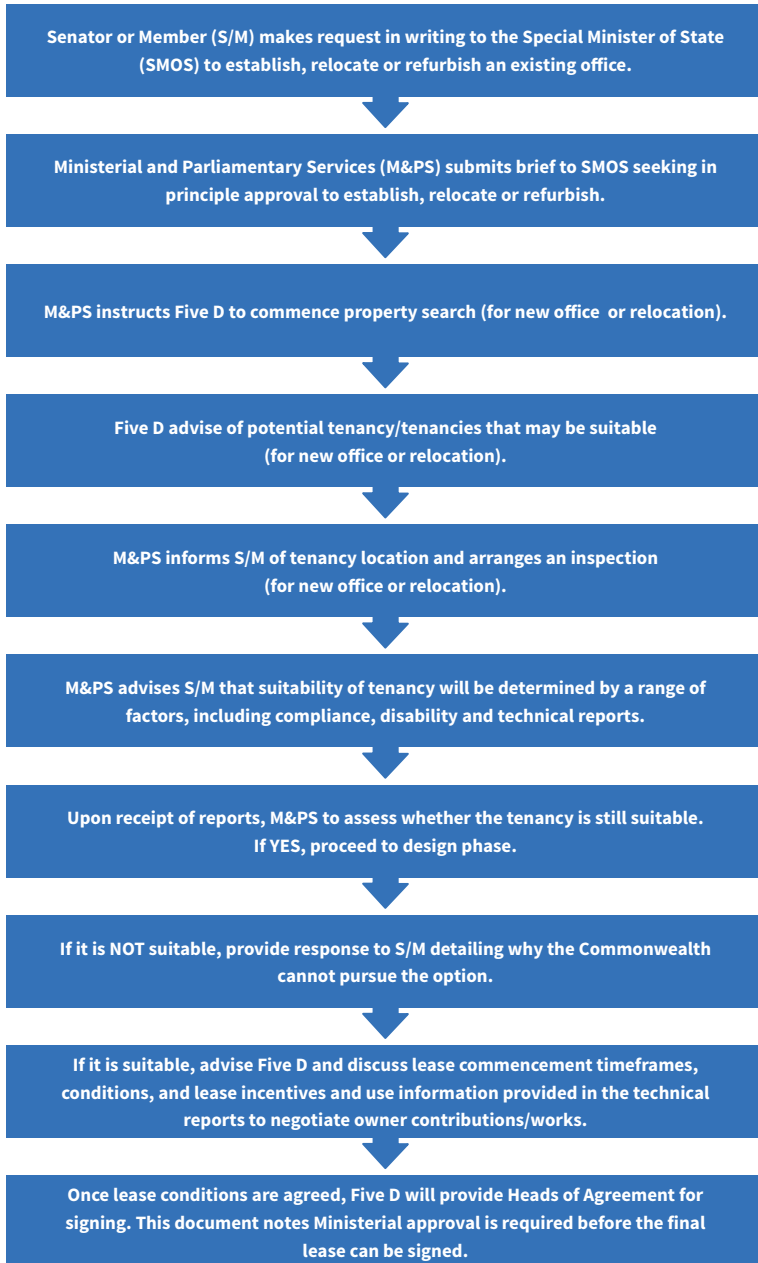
Senator or Member (S/M) makes request in writing to the Special Minister of State (SMOS) to establish, relocate or refurbish an existing office.

Ministerial and Parliamentary Services (M&PS) submits brief to SMOS seeking in principle approval to establish, relocate or refurbish.

M&PS instructs Five D to commence property search (for new office or relocation).

Five D advise of potential tenancy/tenancies that may be suitable (for new office or relocation).

M&PS informs S/M of tenancy location and arranges an inspection (for new office or relocation).

M&PS advises S/M that suitability of tenancy will be determined by a range of factors, including compliance, disability and technical reports.

Upon receipt of reports, M&PS to assess whether the tenancy is still suitable. If YES, proceed to design phase.

If it is NOT suitable, provide response to S/M detailing why the Commonwealth cannot pursue the option.

If it is suitable, advise Five D and discuss lease commencement timeframes, conditions, and lease incentives and use information provided in the technical reports to negotiate owner contributions/works.

Once lease conditions are agreed, Five D will provide Heads of Agreement for signing. This document notes Ministerial approval is required before the final lease can be signed.